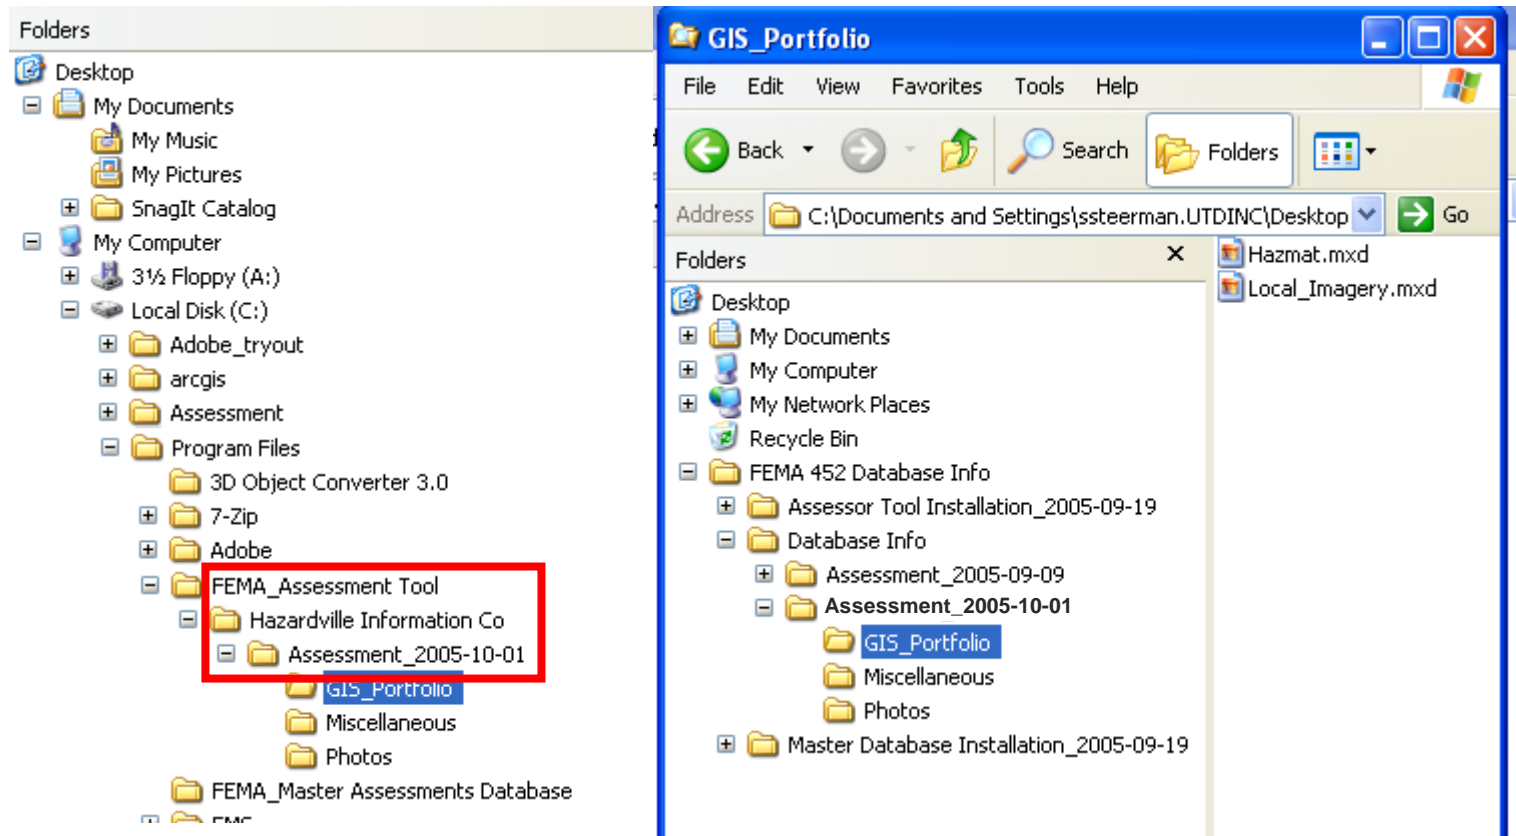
Folders
Desktop
My Documents
My Music
My Pictures
SnagIt Catalog
My Computer
3½ Floppy (A:)
Local Disk (C:)
Adobe_tryout
arcgis
Assessment
Program Files
3D Object Converter 3.0
7-Zip
Adobe
FEMA_Assessment Tool
Hazardville Information Co
Assessment_2005-10-01
GIS_Portfolio
Miscellaneous
Photos
FEMA_Master Assessments Database
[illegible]

GIS_Portfolio
File Edit View Favorites Tools Help
Back Search Folders
Address C:\Documents and Settings\ssteerman.UTDINC\Desktop Go
Folders
Desktop
My Documents
My Computer
My Network Places
Recycle Bin
FEMA 452 Database Info
Assessor Tool Installation_2005-09-19
Database Info
Assessment_2005-09-09
Assessment_2005-10-01
GIS_Portfolio
Miscellaneous
Photos
Master Database Installation_2005-09-19
Hazmat.mxd
Local_Imagery.mxd